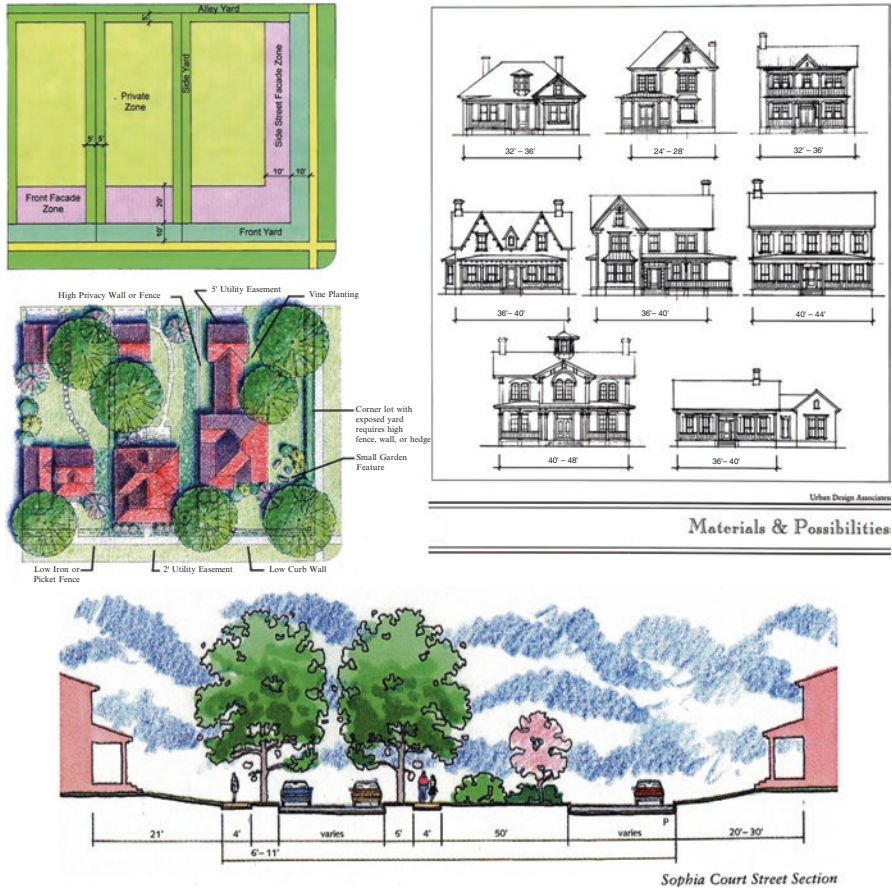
Alley Yard

5'

Private Zone

Side Yard

Side Street Facade Zone

5' 5'

10' 10'

Front Facade Zone

20'

10'

Front Yard

High Privacy Wall or Fence

5' Utility Easement

Vine Planting

Corner lot with exposed yard requires high fence, wall, or hedge

Small Garden Feature

Low Iron or Picket Fence

2' Utility Easement

Low Curb Wall

32' – 36'

24' – 28'

32' – 36'

36' – 40'

36' – 40'

40' – 44'

40' – 48'

36' – 40'

Urban Design Associates

Materials & Possibilities

21'

4'

varies

5'

4'

50'

varies

P

20'– 30'

6'– 11'

Sophia Court Street Section